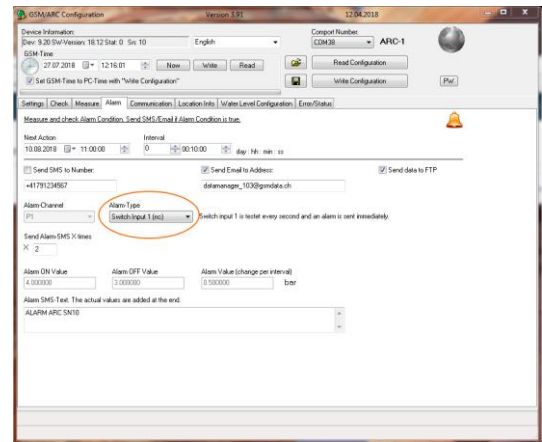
GSM/ARC Configuration Version 3.91 12.04.2018

Device Information:
Dev: 9.20 SW-Version: 18.12 Stat: 0 Sn: 10
English
Comport Number
COM38
ARC-1
GSM-Time
27.07.2018 12:16:01 Now Write Read
Read Configuration
Set GSM-Time to PC-Time with "Write Configuration"
Write Configuration
PW

Settings | Check | Measure | Alarm | Communication | Location Info | Water Level Configuration | Error/Status

Measure and check Alarm Condition. Send SMS/Email if Alarm Condition is true.

Next Action
10.08.2018 11:00:00
Interval
0 00:10:00 day : hh : min : ss

Send SMS to Number:
+41791234567
Send Email to Address:
datamanager_103@gsmdata.ch
Send data to FTP

Alarm-Channel
P1
Alarm-Type
Switch Input 1 (nc)
Switch input 1 is tested every second and an alarm is sent immediately.

Send Alarm-SMS X times
X 2

Alarm ON Value
4.000000
Alarm OFF Value
3.000000
Alarm Value (change per interval)
0.500000 bar

Alarm SMS-Text. The actual values are added at the end.
ALARM ARC SN10